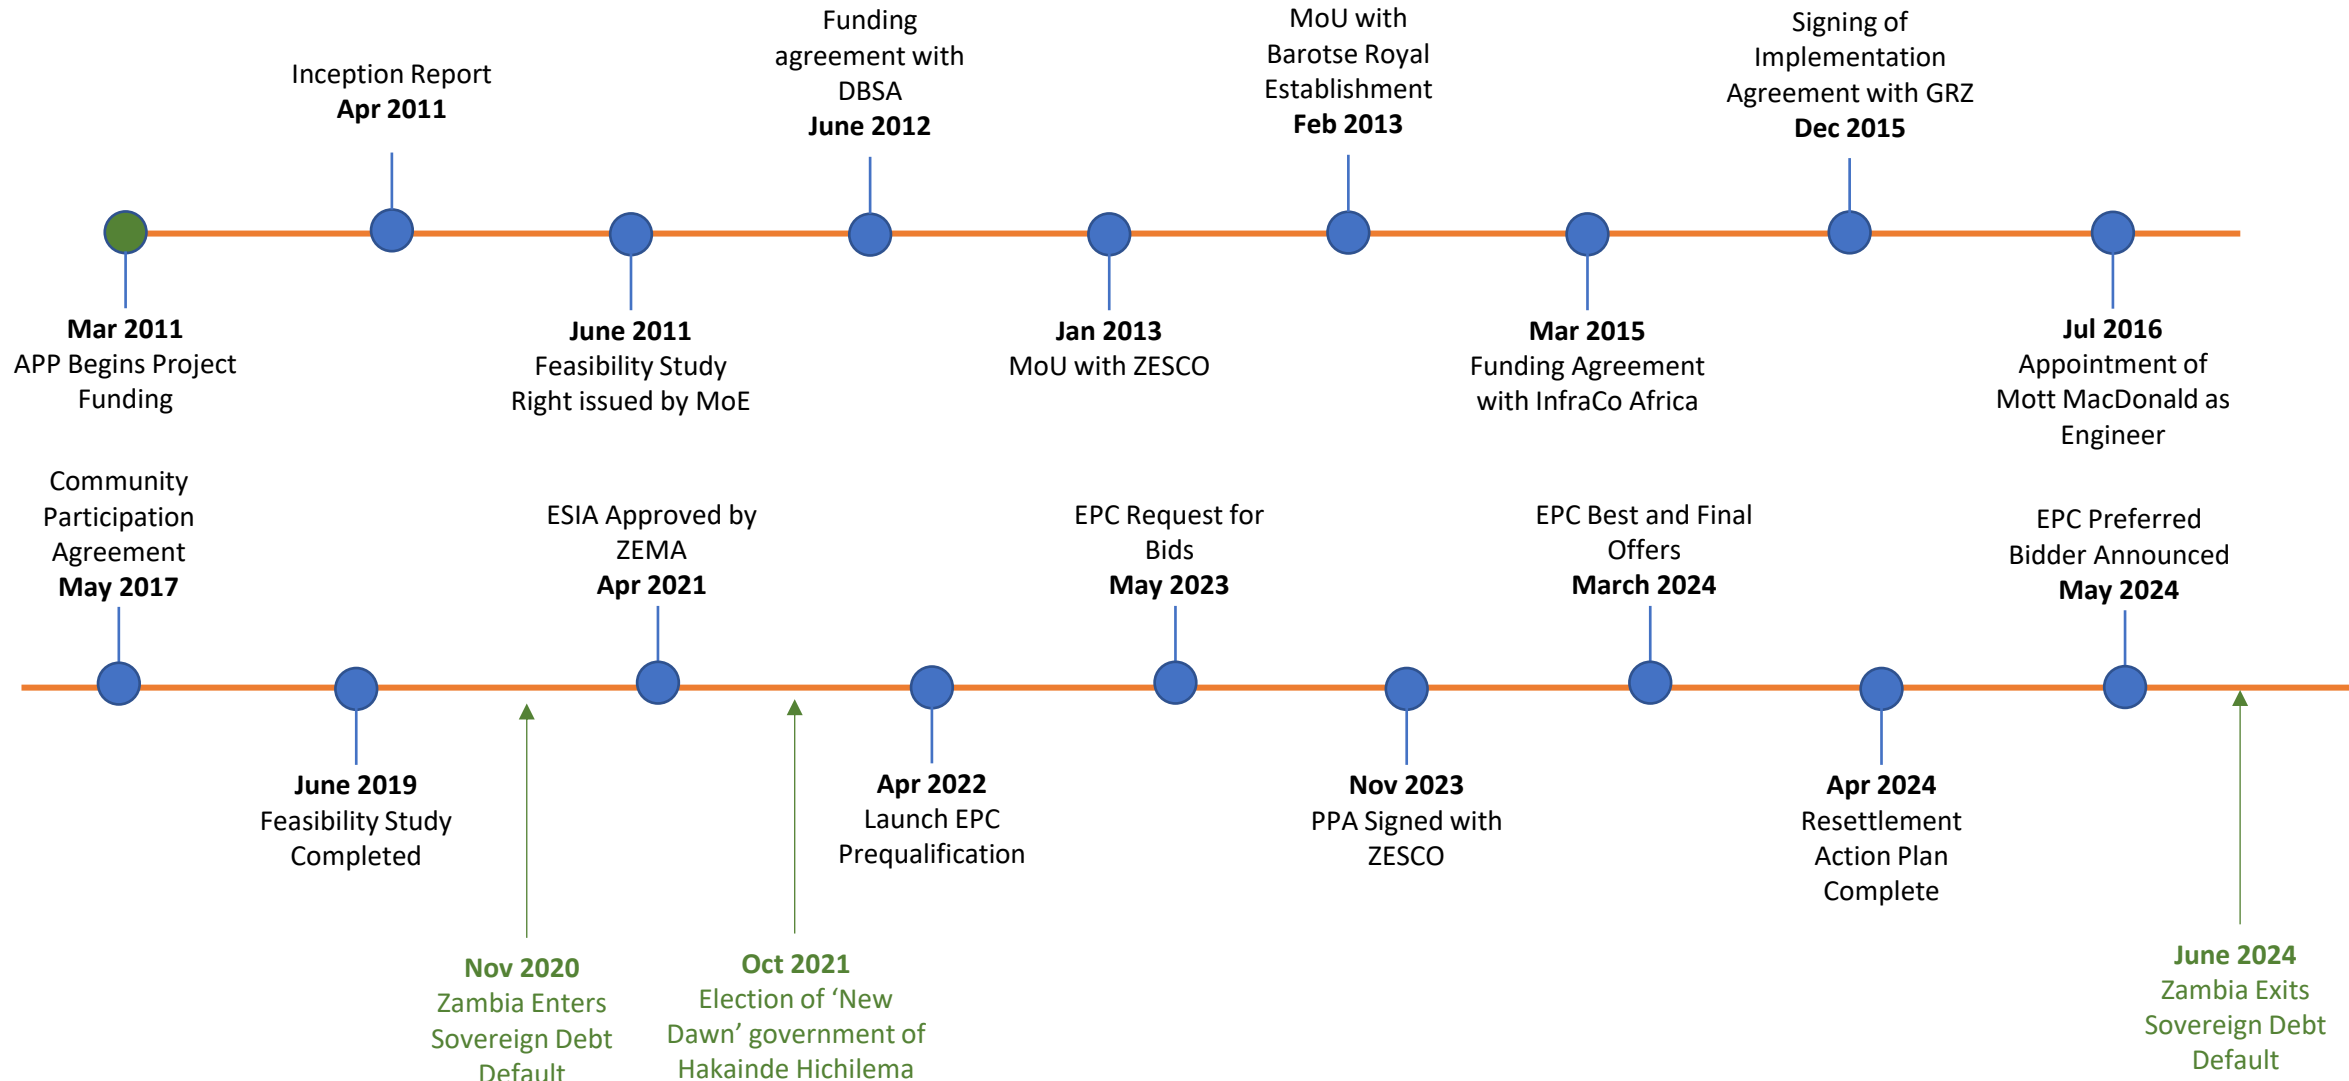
Mar 2011
APP Begins Project Funding

Inception Report
Apr 2011

June 2011
Feasibility Study Right issued by MoE

Funding agreement with DBSA
June 2012

Jan 2013
MoU with ZESCO

MoU with Barotse Royal Establishment
Feb 2013

Mar 2015
Funding Agreement with InfraCo Africa

Signing of Implementation Agreement with GRZ
Dec 2015

Jul 2016
Appointment of Mott MacDonald as Engineer

Community Participation Agreement
May 2017

June 2019
Feasibility Study Completed

Nov 2020
Zambia Enters Sovereign Debt Default

ESIA Approved by ZEMA
Apr 2021

Oct 2021
Election of 'New Dawn' government of Hakainde Hichilema

Apr 2022
Launch EPC Prequalification

EPC Request for Bids
May 2023

Nov 2023
PPA Signed with ZESCO

EPC Best and Final Offers
March 2024

Apr 2024
Resettlement Action Plan Complete

EPC Preferred Bidder Announced
May 2024

June 2024
Zambia Exits Sovereign Debt Default